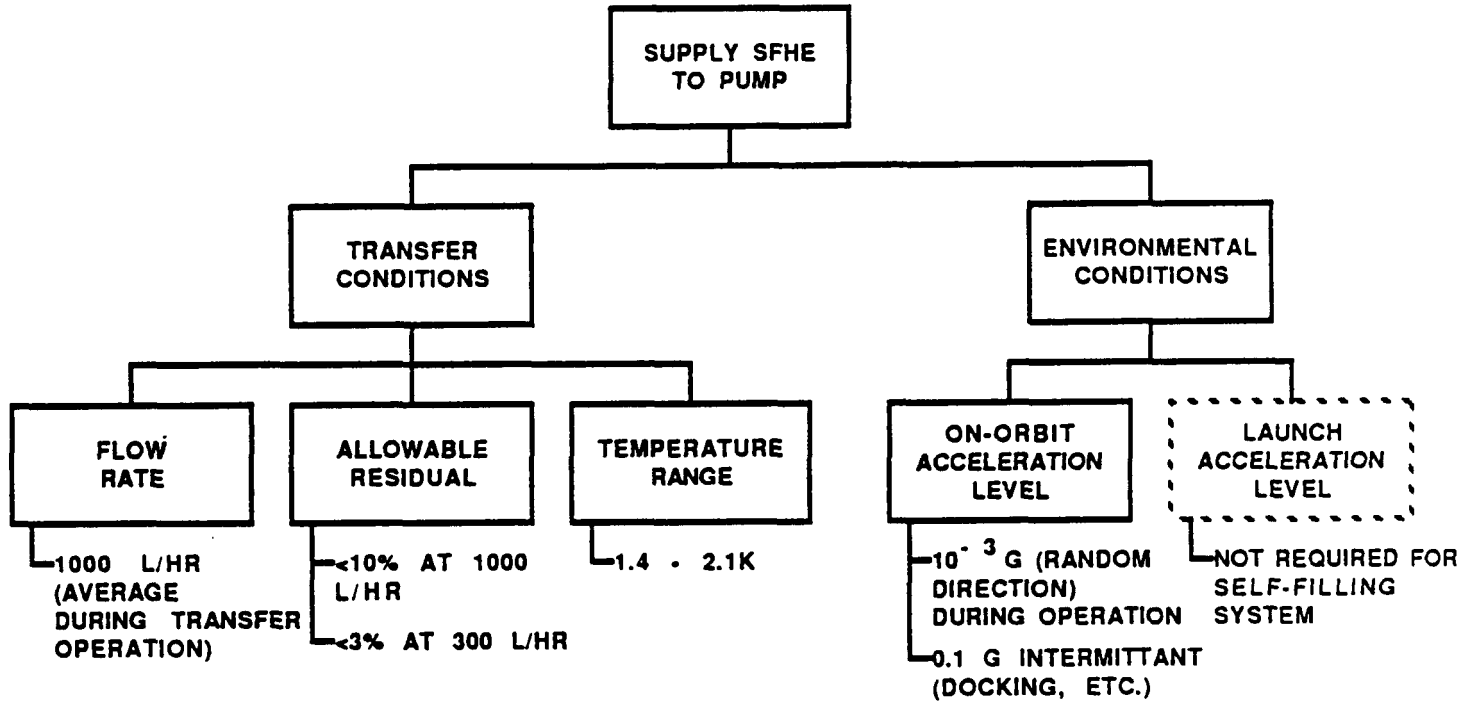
SUPPLY SFHE TO PUMP

TRANSFER CONDITIONS

ENVIRONMENTAL CONDITIONS

FLOW RATE

1000 L/HR (AVERAGE DURING TRANSFER OPERATION)

ALLOWABLE RESIDUAL

<10% AT 1000 L/HR

<3% AT 300 L/HR

TEMPERATURE RANGE

1.4 - 2.1K

ON-ORBIT ACCELERATION LEVEL

$10^{-3}$ G (RANDOM DIRECTION) DURING OPERATION

0.1 G INTERMITTANT (DOCKING, ETC.)

LAUNCH ACCELERATION LEVEL

NOT REQUIRED FOR SELF-FILLING SYSTEM